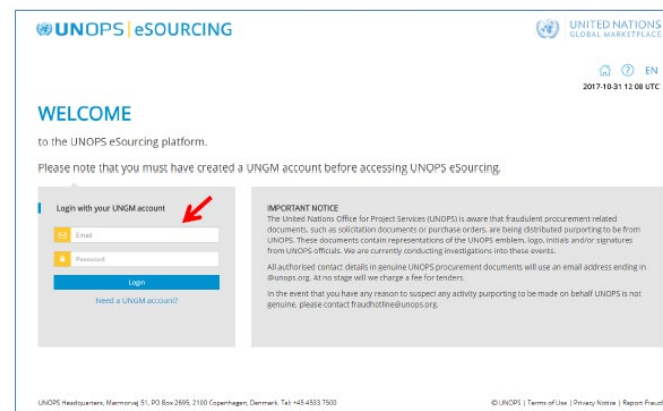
UNOPS | eSOURCING

UNITED NATIONS
GLOBAL MARKETPLACE

EN
2017-10-31 12 08 UTC

WELCOME

to the UNOPS eSourcing platform.

Please note that you must have created a UNGM account before accessing UNOPS eSourcing.

Login with your UNGM account

Email

Password

Login

Need a UNGM account?

IMPORTANT NOTICE
The United Nations Office for Project Services (UNOPS) is aware that fraudulent procurement related documents, such as solicitation documents or purchase orders, are being distributed purporting to be from UNOPS. These documents contain representations of the UNOPS emblem, logo, initials and/or signatures from UNOPS officials. We are currently conducting investigations into these events.

All authorised contact details in genuine UNOPS procurement documents will use an email address ending in @unops.org. At no stage will we charge a fee for tenders.

In the event that you have any reason to suspect any activity purporting to be made on behalf UNOPS is not genuine, please contact fraudhotline@unops.org.

UNOPS Headquarters, Marmorvej 51, PO Box 2695, 2100 Copenhagen, Denmark. Tel: +45 4533 7500

© UNOPS | Terms of Use | Privacy Notice | Report Fraud